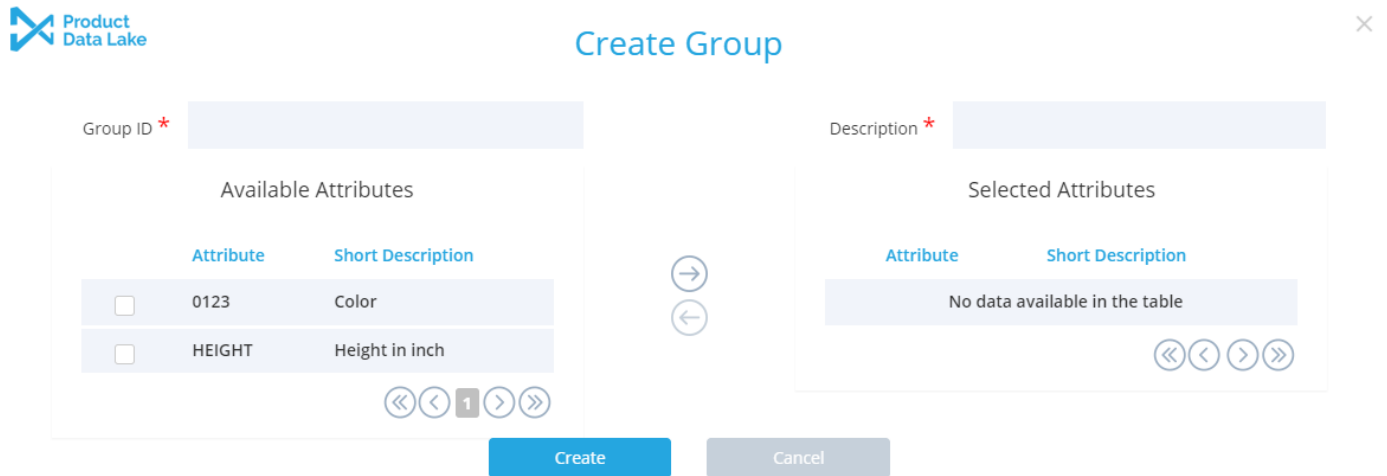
Product Data Lake

Create Group

Group ID *

Description *

Available Attributes

| | Attribute | Short Description |
|---|---|---|
| | 0123 | Color |
| | HEIGHT | Height in inch |

1

Selected Attributes

| Attribute | Short Description |
|---|---|
| No data available in the table | |

Create

Cancel